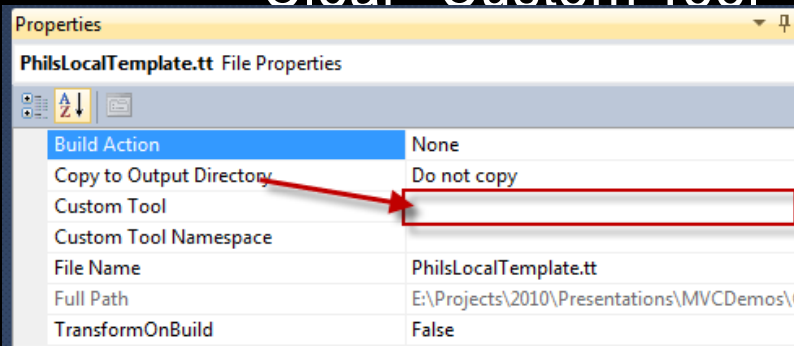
Clear "Custom Tool"

Properties

PhilsLocalTemplate.tt File Properties

| | |
|---|---|
| Build Action | None |
| Copy to Output Directory | Do not copy |
| Custom Tool | |
| Custom Tool Namespace | |
| File Name | PhilsLocalTemplate.tt |
| Full Path | E:\Projects\2010\Presentations\MVCDemos\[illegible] |
| TransformOnBuild | False |